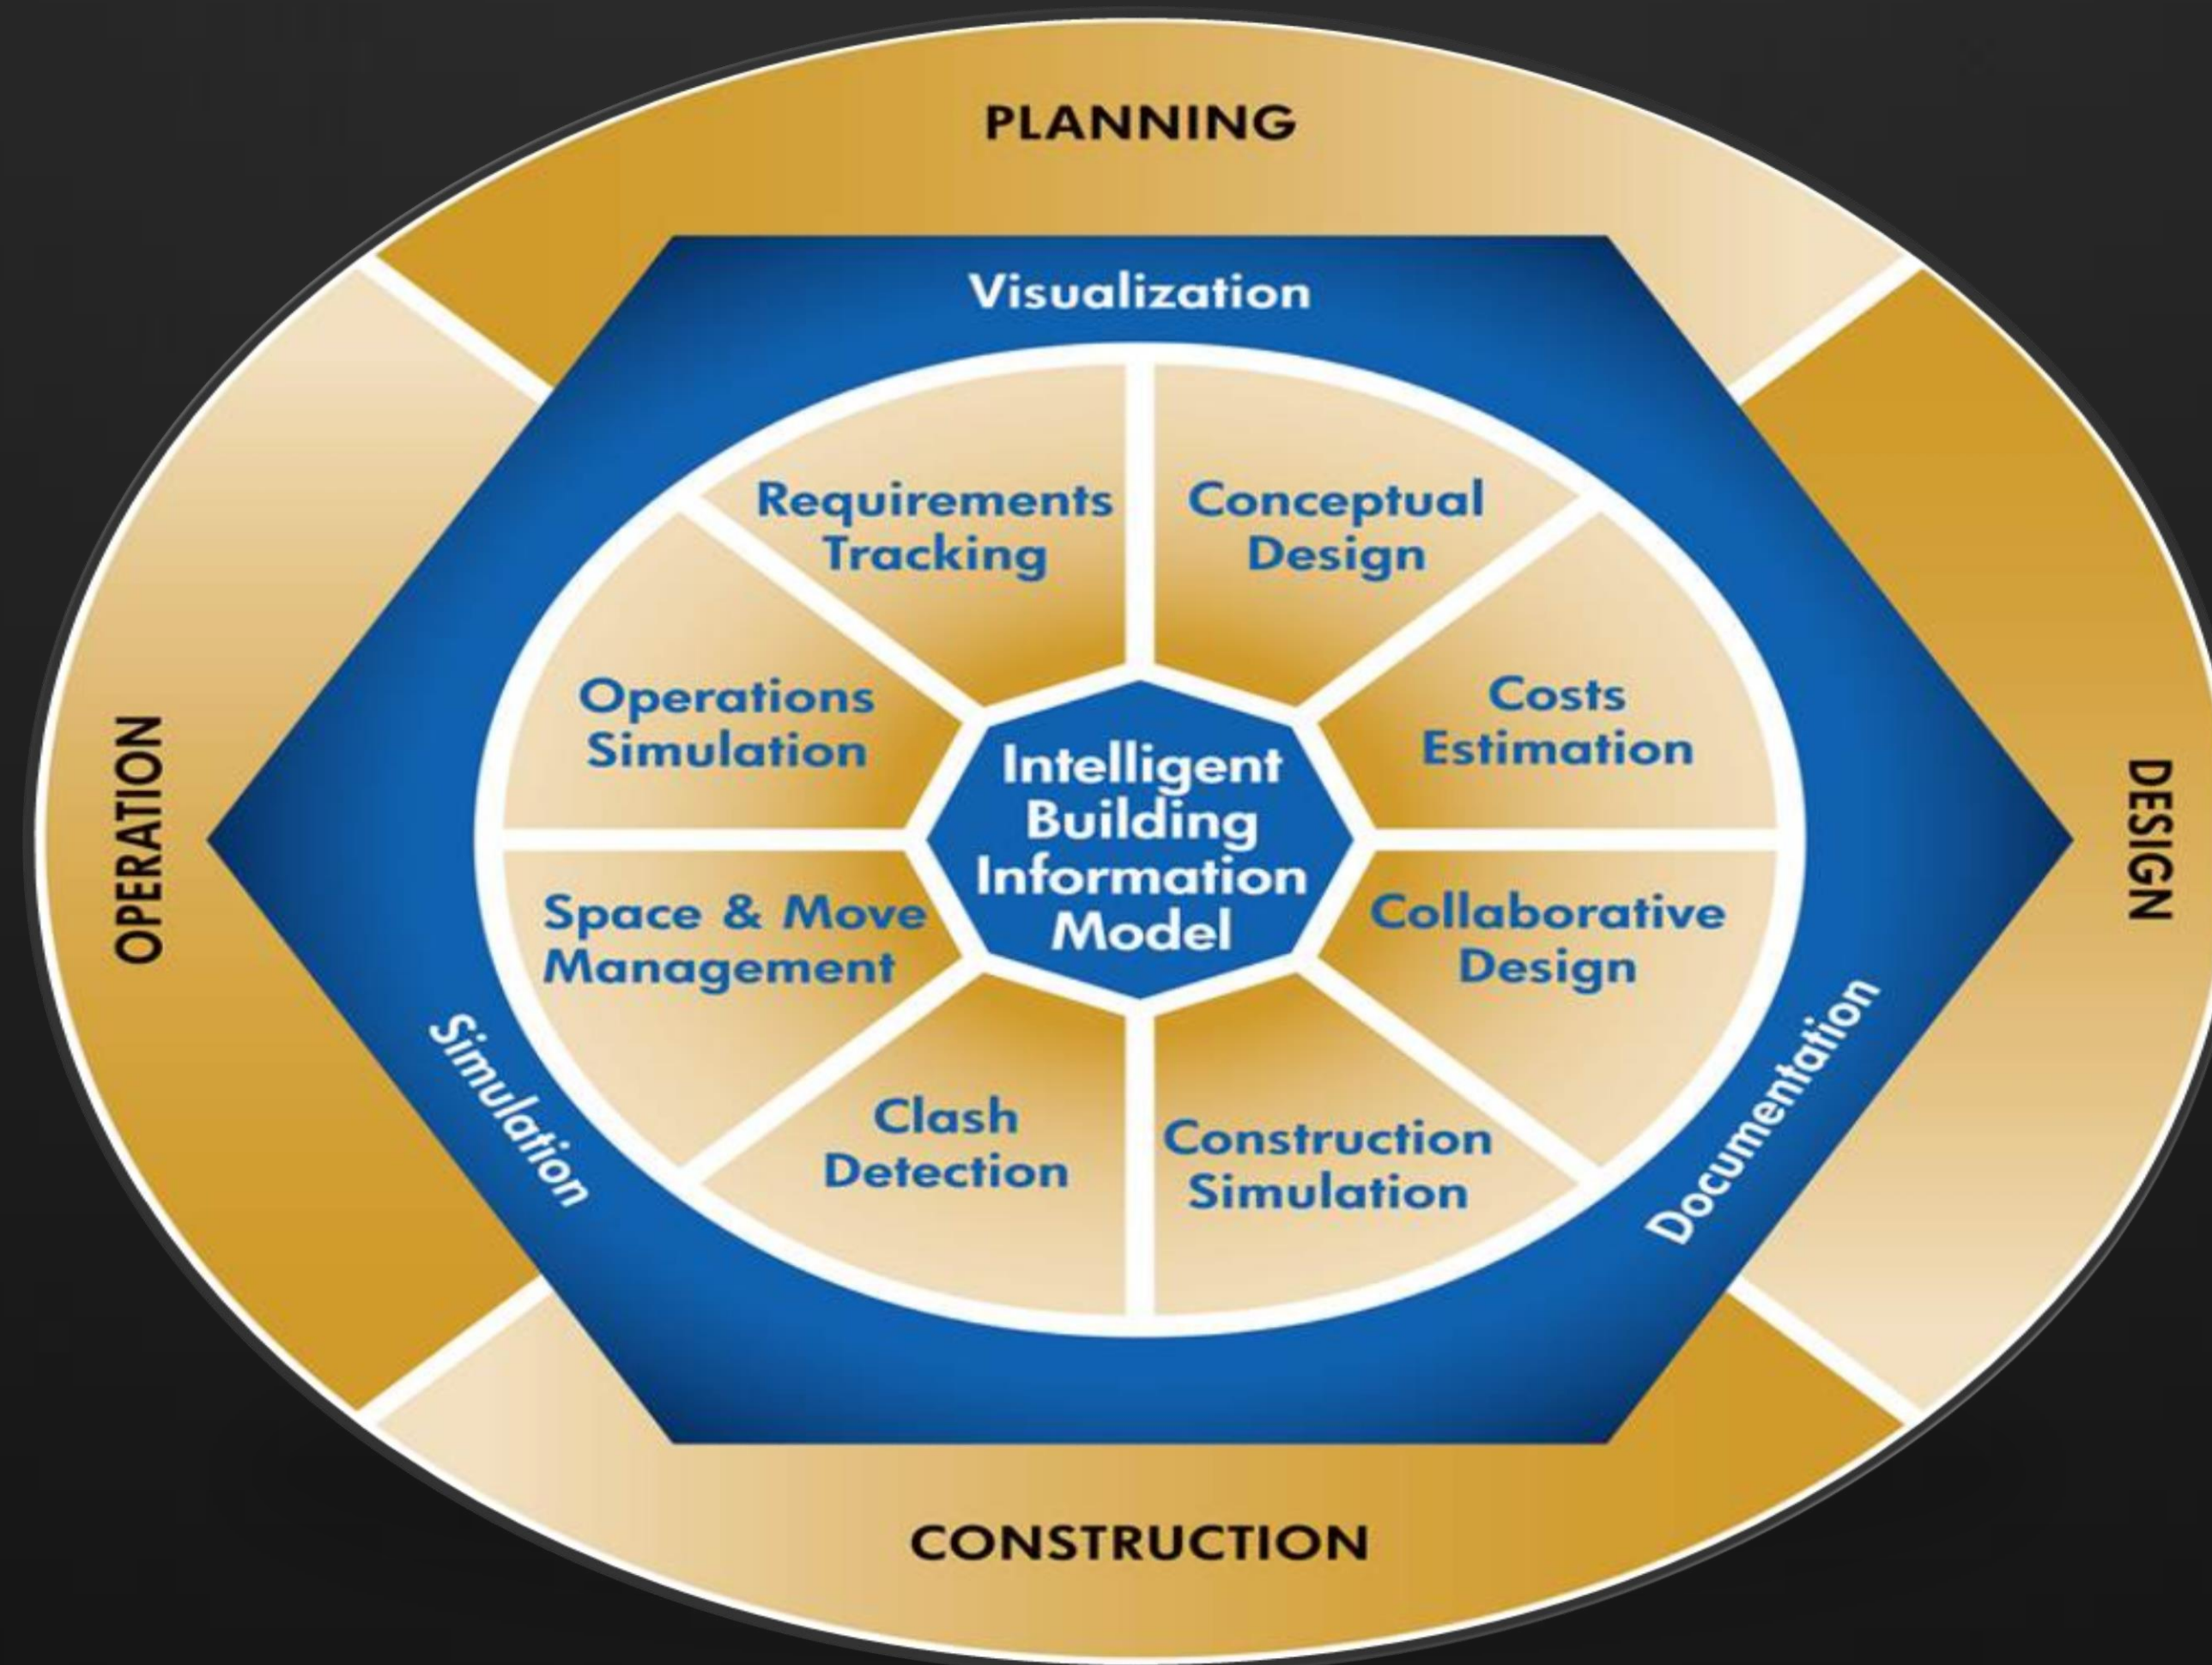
PLANNING

Visualization

Requirements Tracking

Conceptual Design

Operations Simulation

Intelligent Building Information Model

Costs Estimation

OPERATION

DESIGN

Space & Move Management

Collaborative Design

Simulation

Documentation

Clash Detection

Construction Simulation

CONSTRUCTION